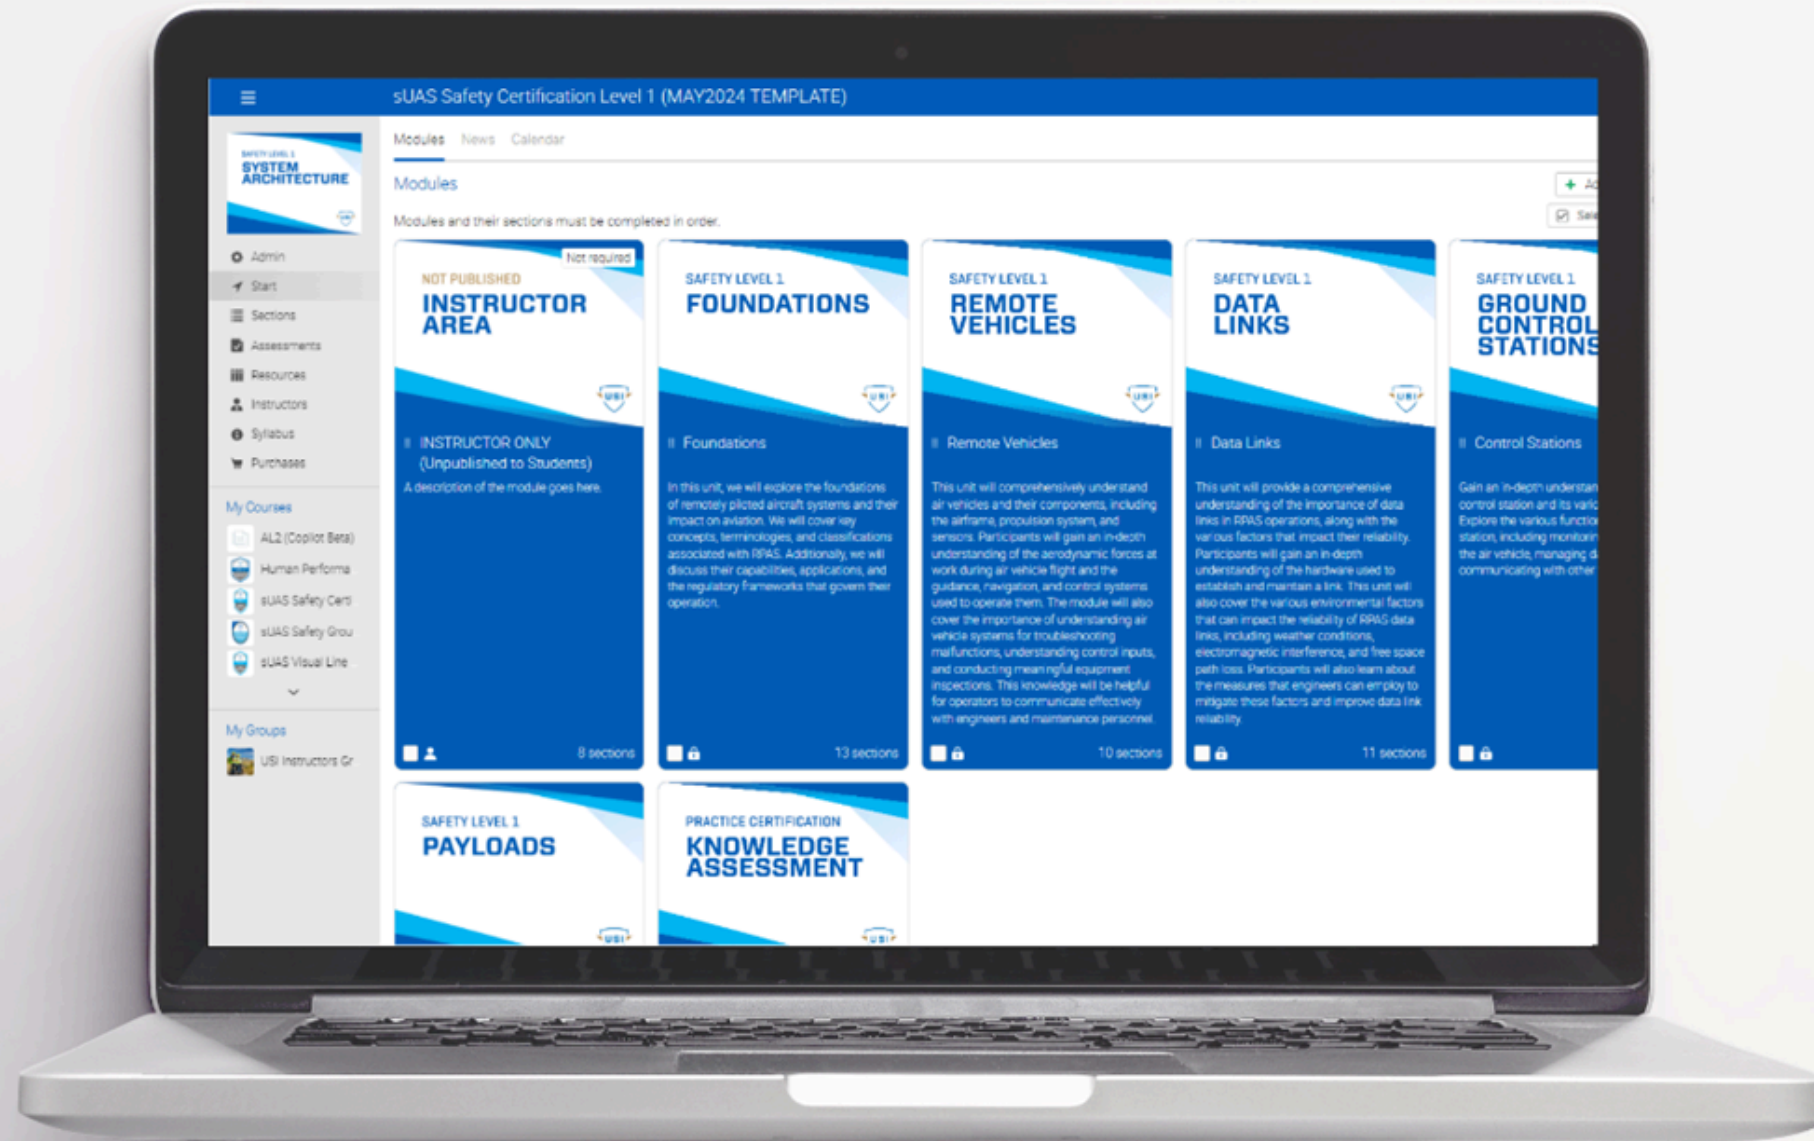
sUAS Safety Certification Level 1 (MAY2024 TEMPLATE)

SAFETY LEVEL 1
SYSTEM ARCHITECTURE

Admin
Start
Sections
Assessments
Resources
Instructors
Syllabus
Purchases

My Courses
AL2 (Copilot Beta)
Human Performa
sUAS Safety Certi
sUAS Safety Grou
sUAS Visual Line

My Groups
USI Instructors Gr

Modules News Calendar

Modules

+ Ad
Sel

Modules and their sections must be completed in order.

Not required
NOT PUBLISHED
INSTRUCTOR AREA
USI
INSTRUCTOR ONLY (Unpublished to Students)
A description of the module goes here.
8 sections

SAFETY LEVEL 1
FOUNDATIONS
USI
Foundations
In this unit, we will explore the foundations of remotely piloted aircraft systems and their impact on aviation. We will cover key concepts, terminologies, and classifications associated with RPAS. Additionally, we will discuss their capabilities, applications, and the regulatory frameworks that govern their operation.
13 sections

SAFETY LEVEL 1
REMOTE VEHICLES
USI
Remote Vehicles
This unit will comprehensively understand air vehicles and their components, including the airframe, propulsion system, and sensors. Participants will gain an in-depth understanding of the aerodynamic forces at work during air vehicle flight and the guidance, navigation, and control systems used to operate them. The module will also cover the importance of understanding air vehicle systems for troubleshooting malfunctions, understanding control inputs, and conducting meaningful equipment inspections. This knowledge will be helpful for operators to communicate effectively with engineers and maintenance personnel.
10 sections

SAFETY LEVEL 1
DATA LINKS
USI
Data Links
This unit will provide a comprehensive understanding of the importance of data links in RPAS operations, along with the various factors that impact their reliability. Participants will gain an in-depth understanding of the hardware used to establish and maintain a link. This unit will also cover the various environmental factors that can impact the reliability of RPAS data links, including weather conditions, electromagnetic interference, and free space path loss. Participants will also learn about the measures that engineers can employ to mitigate these factors and improve data link reliability.
11 sections

SAFETY LEVEL 1
GROUND CONTROL STATIONS
Control Stations
Gain an in-depth understan control station and its vari Explore the various functio station, including monitorin the air vehicle, managing d communicating with other

SAFETY LEVEL 1
PAYLOADS
USI

PRACTICE CERTIFICATION
KNOWLEDGE ASSESSMENT
USI